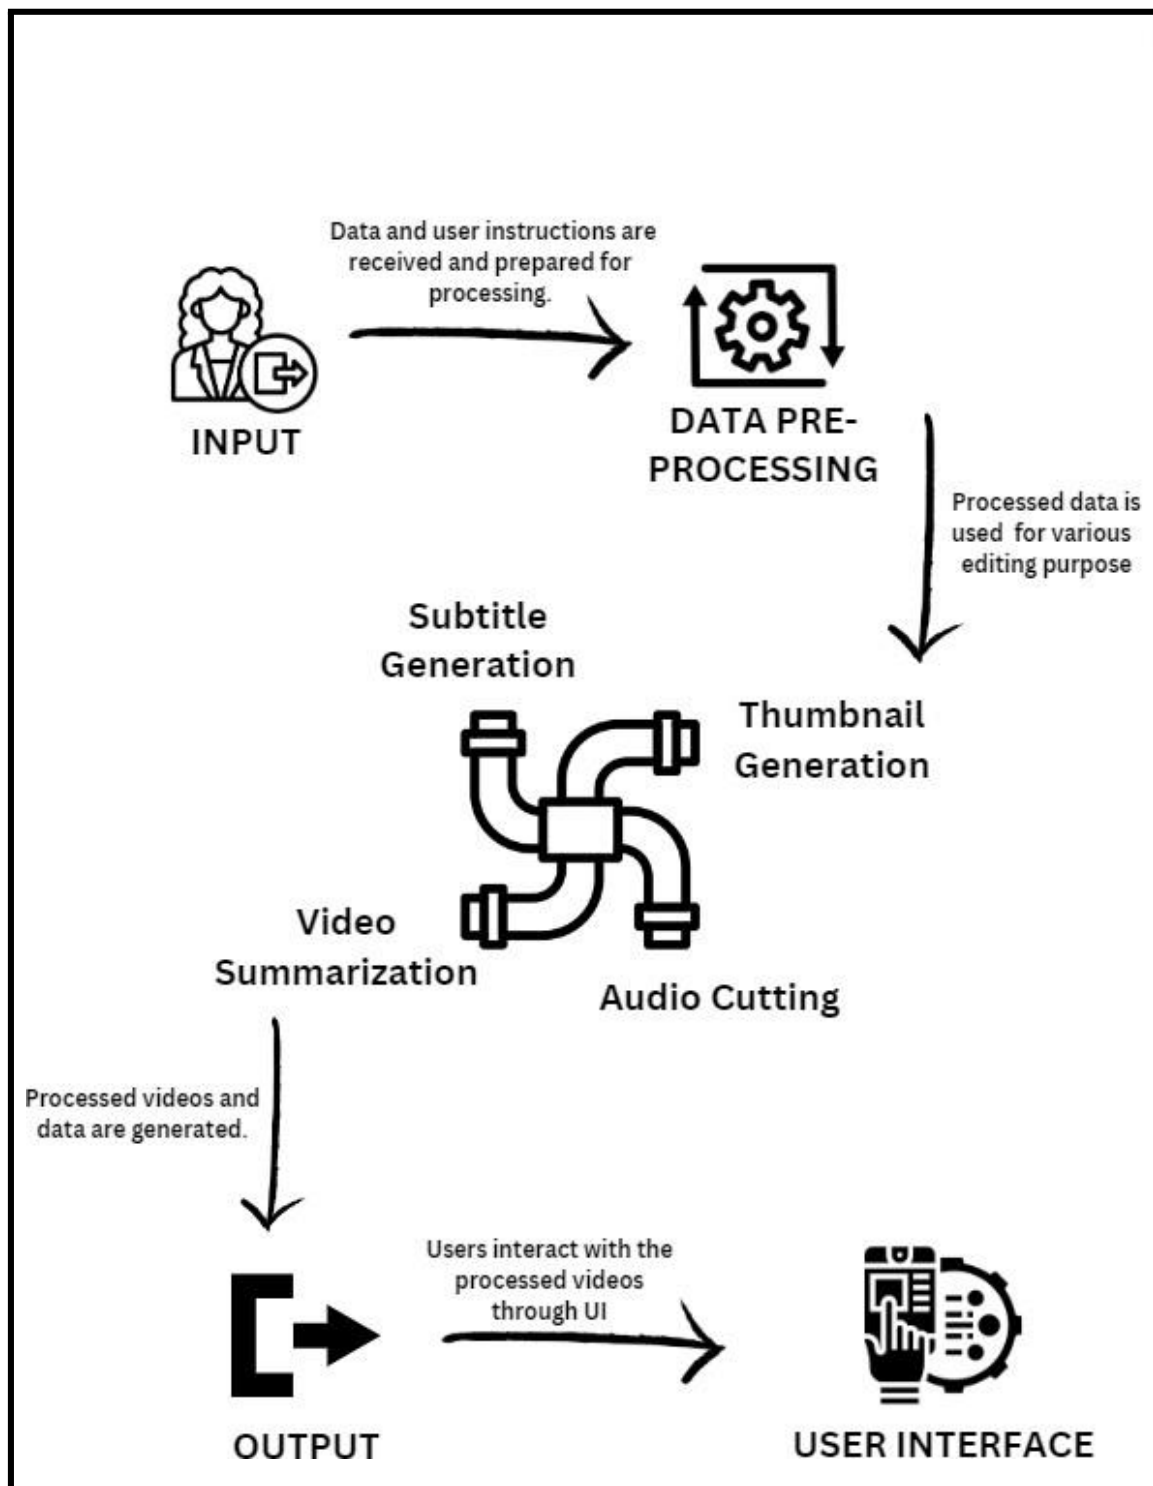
Data and user instructions are received and prepared for processing.

INPUT

DATA PRE-PROCESSING

Processed data is used for various editing purpose

Subtitle Generation

Thumbnail Generation

Video Summarization

Audio Cutting

Processed videos and data are generated.

Users interact with the processed videos through UI

OUTPUT

USER INTERFACE